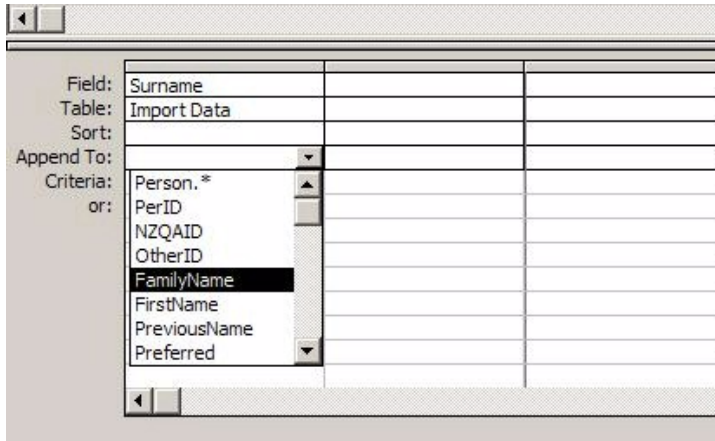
| Field: | Surname | | |
|---|---|---|---|
| Table: | Import Data | | |
| Sort: | | | |
| Append To: | | | |
| Criteria: | | | |
| or: | | | |

Person.*
PerID
NZQAID
OtherID
FamilyName
FirstName
PreviousName
Preferred